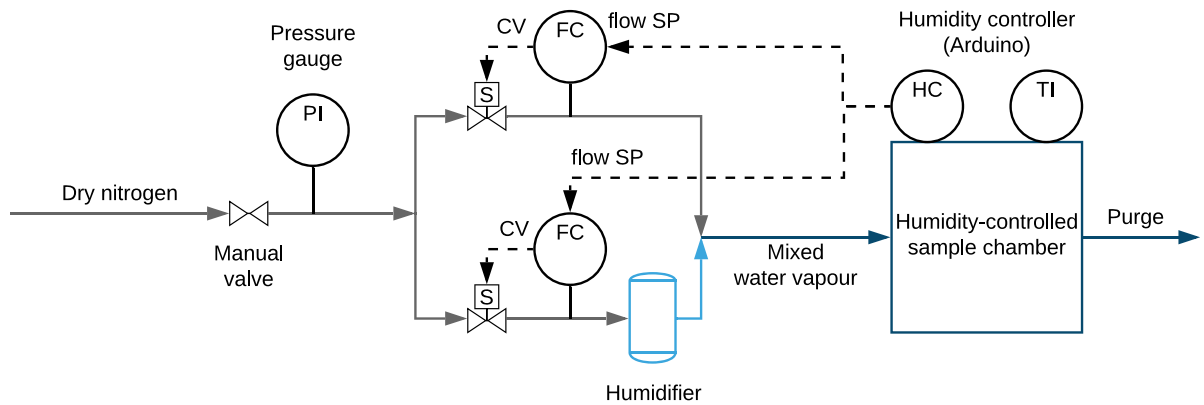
Pressure gauge

PI

CV

FC

flow SP

S

Humidity controller (Arduino)

HC

TI

Dry nitrogen

Manual valve

flow SP

CV

FC

S

Humidifier

Mixed water vapour

Humidity-controlled sample chamber

Purge